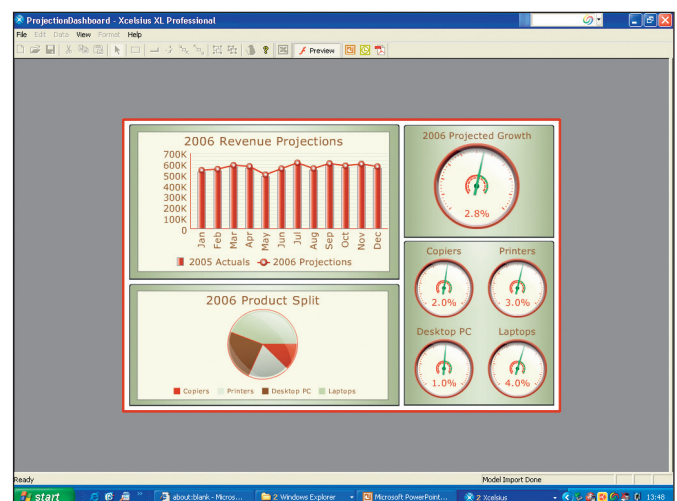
ProjectionDashboard - Xcelsius XL Professional

File Edit Data View Format Help

Preview

2006 Revenue Projections

700K
600K
500K
400K
300K
200K
100K
0

Jan Feb Mar Apr May Jun Jul Aug Sep Oct Nov Dec

2005 Actuals 2006 Projections

2006 Projected Growth

2.8%

2006 Product Split

Copiers Printers Desktop PC Laptops

Copiers

2.0%

Printers

3.0%

Desktop PC

1.0%

Laptops

4.0%

Ready

Model Import Done

start

about:blank - Micros...

2 Windows Explorer

Microsoft PowerPoint...

2 Xcelsius

13:48